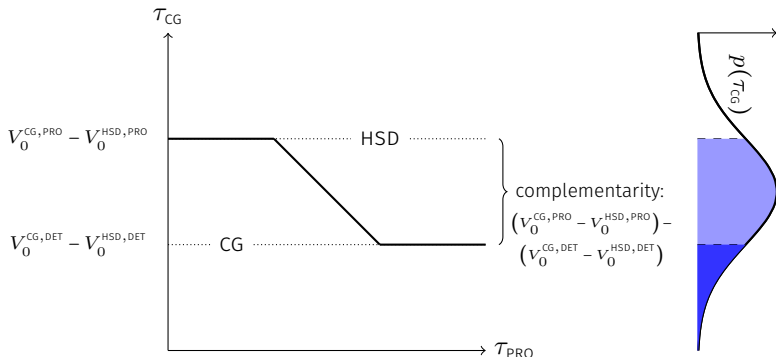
$\tau_{\text{CG}}$

$V_0^{\text{CG, PRO}} - V_0^{\text{HSD, PRO}}$

HSD

$V_0^{\text{CG, DET}} - V_0^{\text{HSD, DET}}$

CG

complementarity: $\left(V_0^{\text{CG, PRO}} - V_0^{\text{HSD, PRO}}\right) - \left(V_0^{\text{CG, DET}} - V_0^{\text{HSD, DET}}\right)$

$\tau_{\text{PRO}}$

$p(\tau_{\text{CG}})$